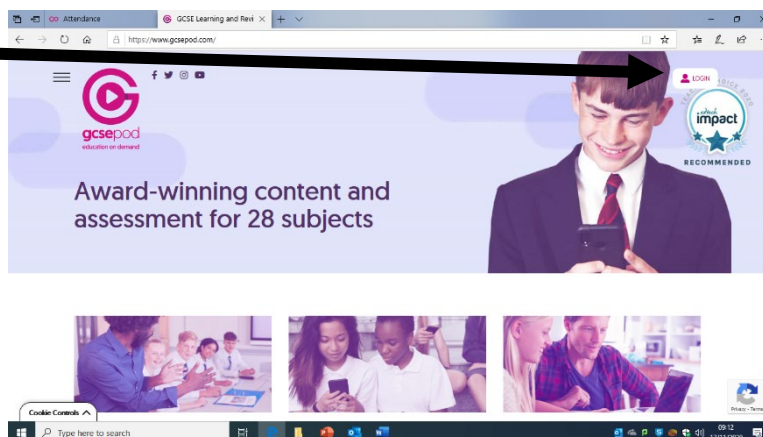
Attendance

GCSE Learning and Revi

https://www.gcsepod.com/

LOGIN

gcsepod
education on demand

impact

RECOMMENDED

Award-winning content and assessment for 28 subjects

Cookie Controls

Privacy - Terms

Type here to search

09:12